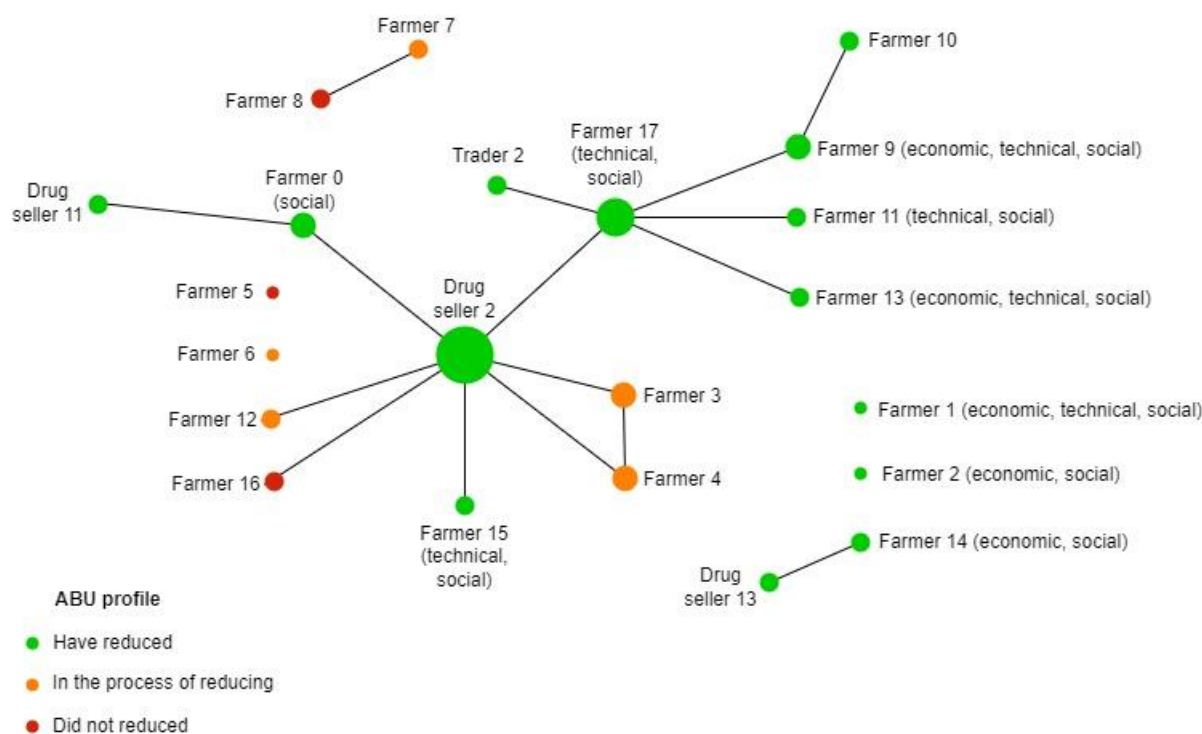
Farmer 7

Farmer 8

Farmer 10

Farmer 17 (technical, social)

Farmer 9 (economic, technical, social)

Trader 2

Drug seller 11

Farmer 0 (social)

Farmer 11 (technical, social)

Farmer 13 (economic, technical, social)

Farmer 5

Drug seller 2

Farmer 6

Farmer 3

Farmer 1 (economic, technical, social)

Farmer 12

Farmer 2 (economic, social)

Farmer 4

Farmer 16

Farmer 15 (technical, social)

Farmer 14 (economic, social)

Drug seller 13

ABU profile

Have reduced

In the process of reducing

Did not reduced